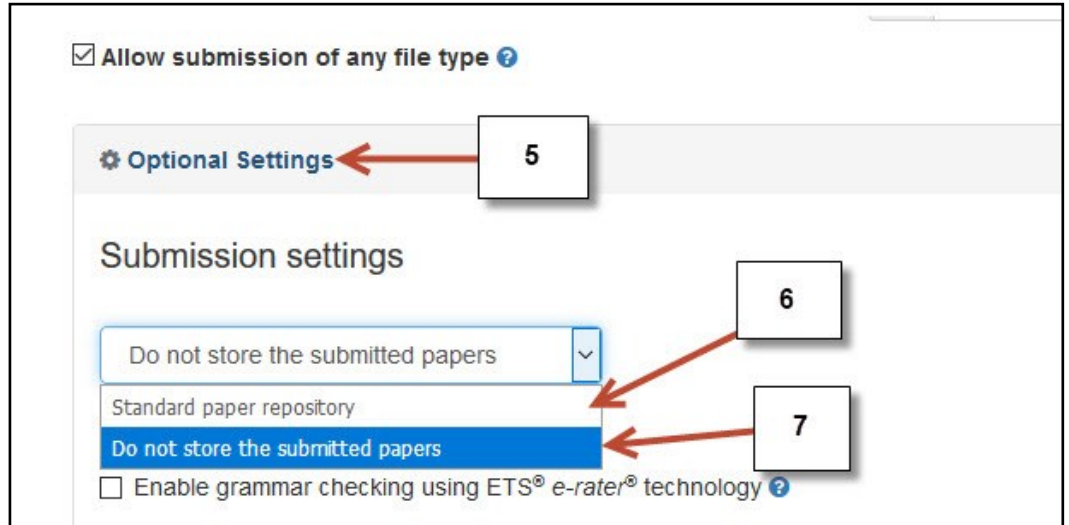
☑ Allow submission of any file type ?

⚙ Optional Settings

5

Submission settings

6

Do not store the submitted papers

Standard paper repository

Do not store the submitted papers

7

☐ Enable grammar checking using ETS® *e-rater*® technology ?